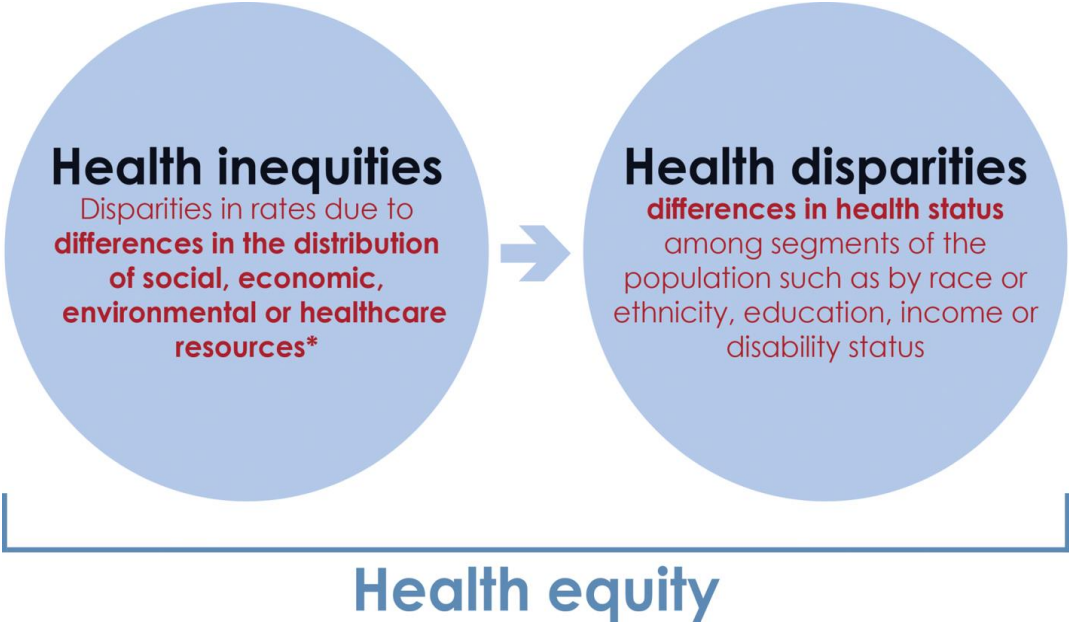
Health inequities
Disparities in rates due to differences in the distribution of social, economic, environmental or healthcare resources*

Health disparities
differences in health status among segments of the population such as by race or ethnicity, education, income or disability status

Health equity